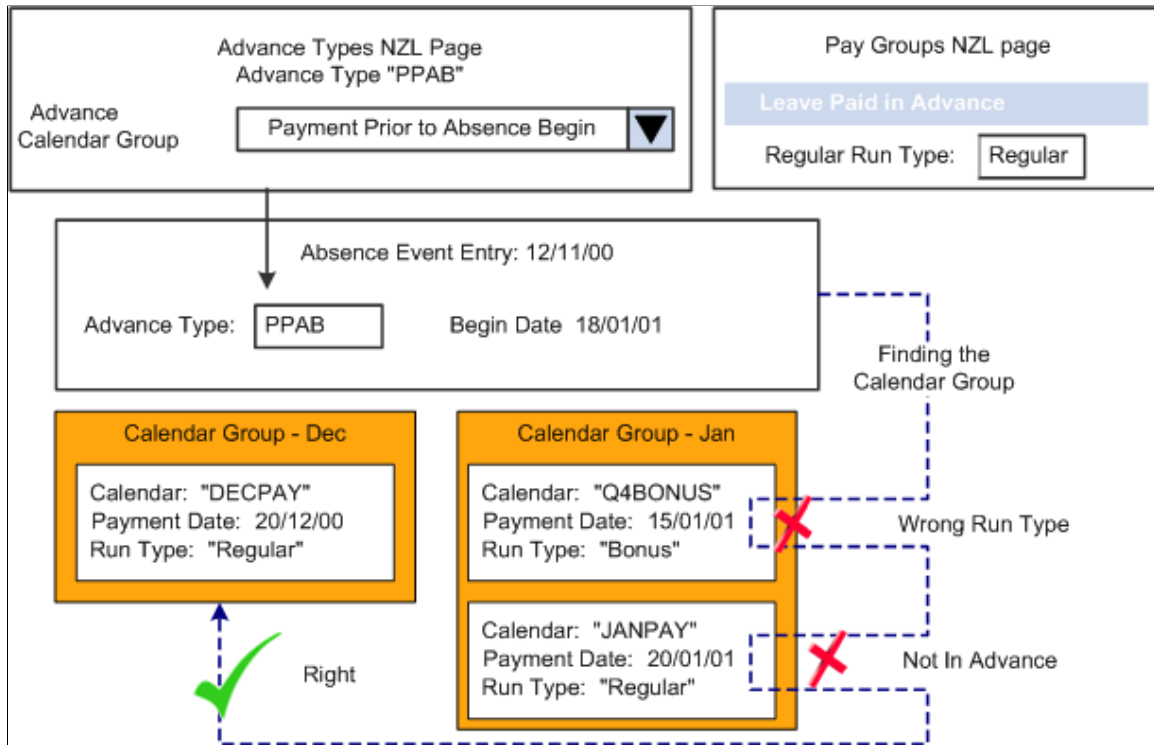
Advance Types NZL Page
Advance Type "PPAB"

Advance Calendar Group

Payment Prior to Absence Begin

Pay Groups NZL page

Leave Paid in Advance

Regular Run Type: Regular

Absence Event Entry: 12/11/00

Advance Type: PPAB

Begin Date 18/01/01

Finding the Calendar Group

Calendar Group - Dec

Calendar: "DECPAY"
Payment Date: 20/12/00
Run Type: "Regular"

Calendar Group - Jan

Calendar: "Q4BONUS"
Payment Date: 15/01/01
Run Type: "Bonus"

Wrong Run Type

Calendar: "JANPAY"
Payment Date: 20/01/01
Run Type: "Regular"

Not In Advance

Right